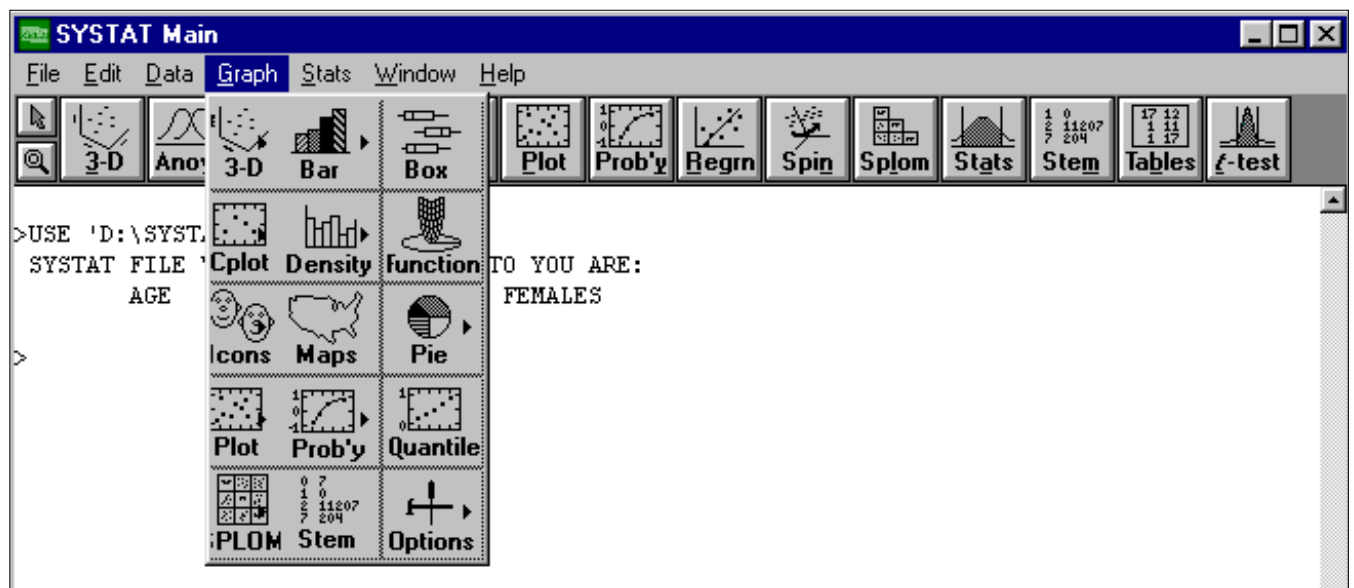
SYSTAT Main

File Edit Data Graph Stats Window Help

3-D Ano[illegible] Plot Prob'y Regrn Spin Splom Stats Stem Tables $t$-test

3-D Bar Box
Cplot Density Function
Icons Maps Pie
Plot Prob'y Quantile
SPLOM Stem Options

>USE 'D:\SYST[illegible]
SYSTAT FILE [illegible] TO YOU ARE:
AGE FEMALES

>